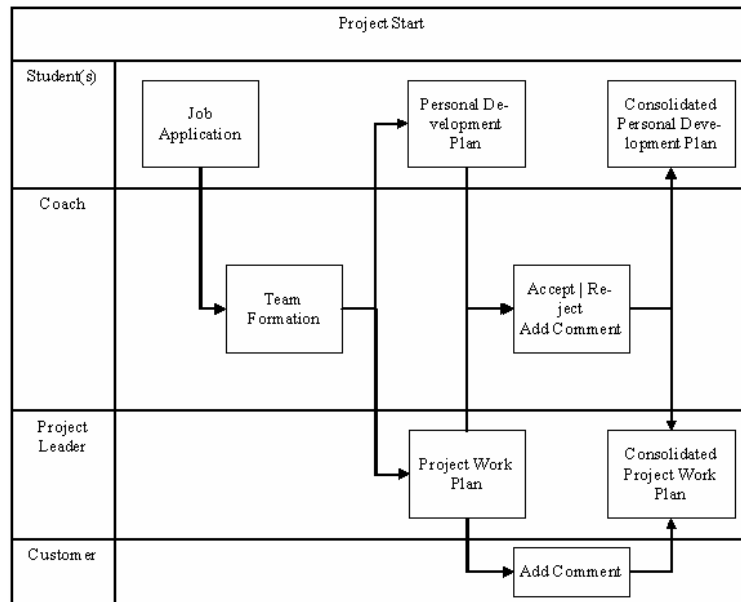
Project Start

Student(s)

Job Application

Personal Development Plan

Consolidated Personal Development Plan

Coach

Team Formation

Accept | Reject Add Comment

Project Leader

Project Work Plan

Consolidated Project Work Plan

Customer

Add Comment